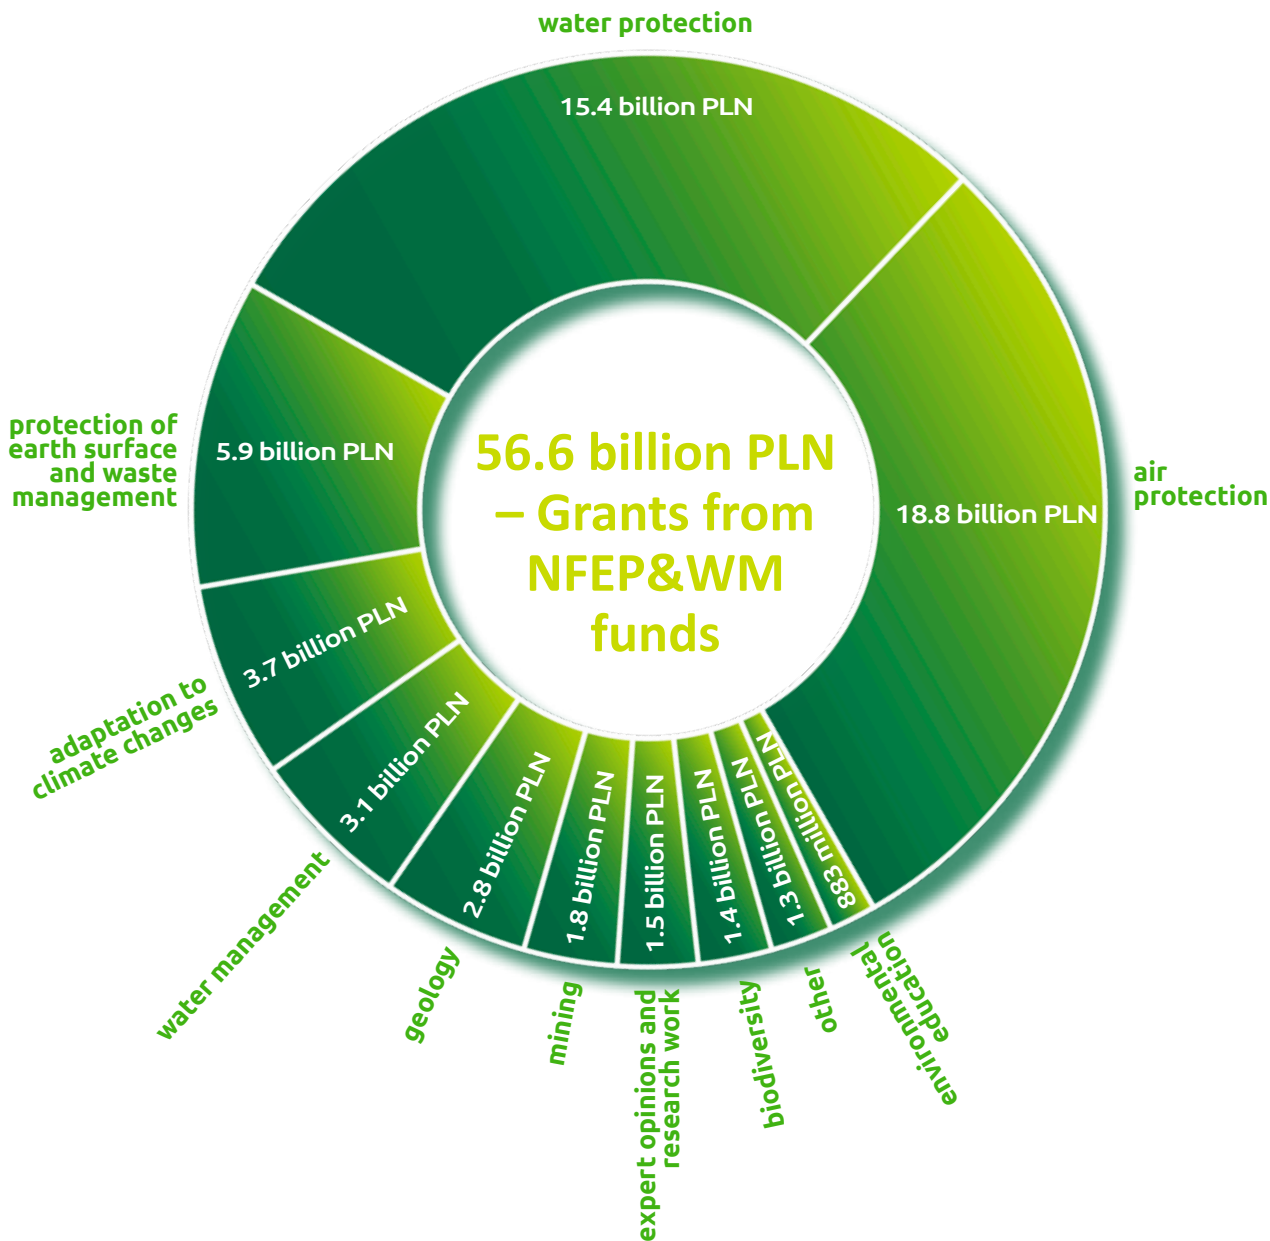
water protection

15.4 billion PLN

air protection

18.8 billion PLN

protection of earth surface and waste management

5.9 billion PLN

56.6 billion PLN – Grants from NFEP&WM funds

adaptation to climate changes

3.7 billion PLN

water management

3.1 billion PLN

geology

2.8 billion PLN

mining

1.8 billion PLN

expert opinions and research work

1.5 billion PLN

biodiversity

1.4 billion PLN

other

1.3 billion PLN

environmental education

883 million PLN